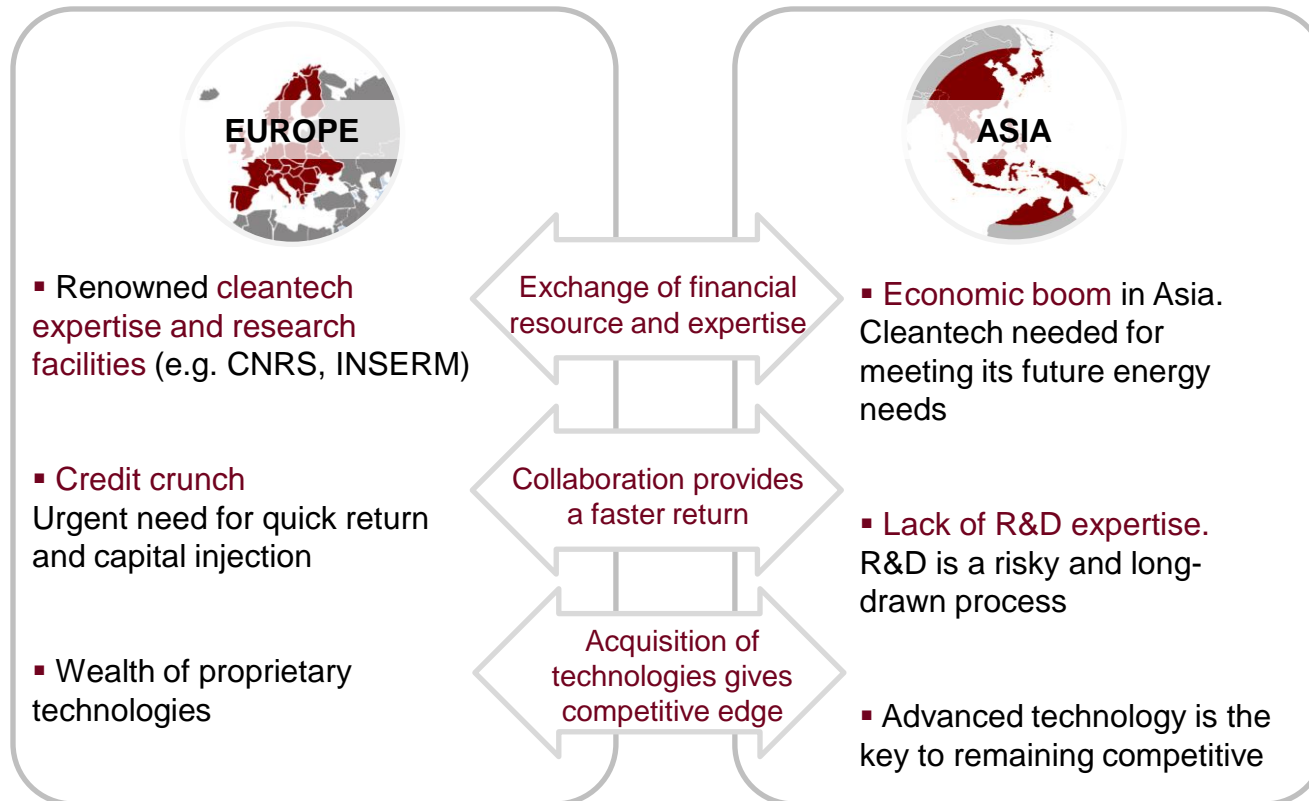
EUROPE

▪ Renowned cleantech expertise and research facilities (e.g. CNRS, INSERM)

▪ Credit crunch
Urgent need for quick return and capital injection

▪ Wealth of proprietary technologies

Exchange of financial resource and expertise

Collaboration provides a faster return

Acquisition of technologies gives competitive edge

ASIA

▪ Economic boom in Asia. Cleantech needed for meeting its future energy needs

▪ Lack of R&D expertise. R&D is a risky and long-drawn process

▪ Advanced technology is the key to remaining competitive